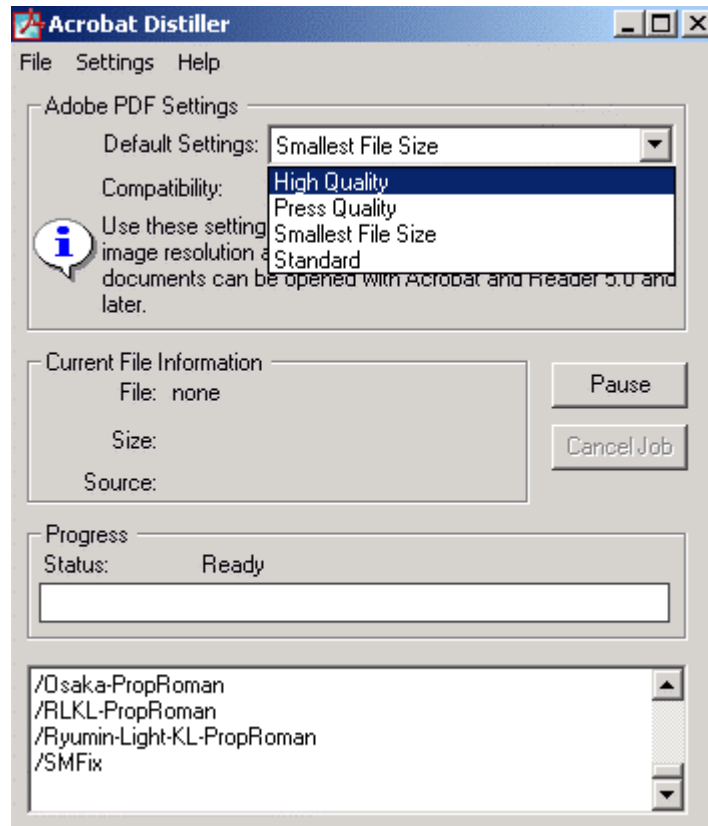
Acrobat Distiller

File Settings Help

Adobe PDF Settings

Default Settings: Smallest File Size

High Quality
Press Quality
Smallest File Size
Standard

Compatibility:

Use these setting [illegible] image resolution a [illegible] documents can be opened with Acrobat and Reader 5.0 and later.

Current File Information

File: none

Size:

Source:

Pause

Cancel Job

Progress

Status: Ready

/Osaka-PropRoman
/RLKL-PropRoman
/Ryumin-Light-KL-PropRoman
/SMFix